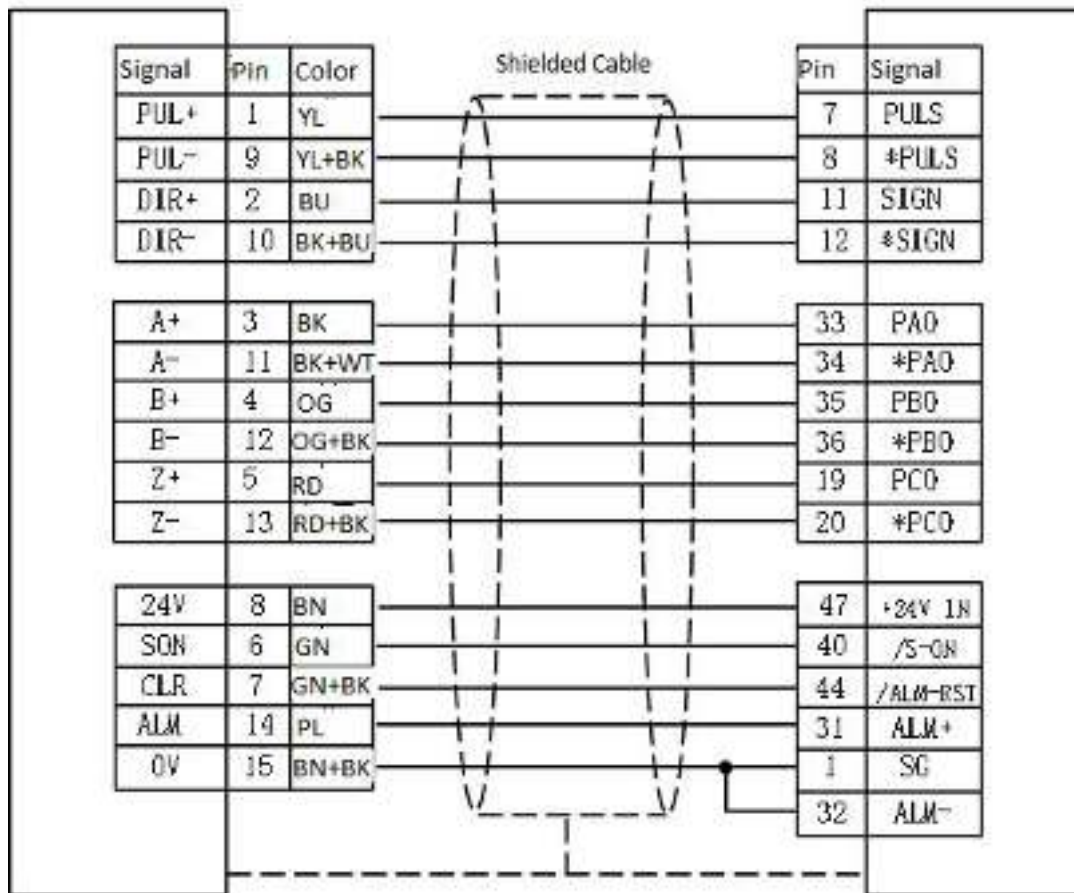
| Signal | Pin | Color |
|---|---|---|
| PUL+ | 1 | YL |
| PUL- | 9 | YL+BK |
| DIR+ | 2 | BU |
| DIR- | 10 | BK+BU |
| A+ | 3 | BK |
| A- | 11 | BK+WT |
| B+ | 4 | OG |
| B- | 12 | OG+BK |
| Z+ | 5 | RD |
| Z- | 13 | RD+BK |
| 24V | 8 | BN |
| SON | 6 | GN |
| CLR | 7 | GN+BK |
| ALM | 14 | PL |
| 0V | 15 | BN+BK |

Shielded Cable

| Pin | Signal |
|---|---|
| 7 | PULS |
| 8 | *PULS |
| 11 | SIGN |
| 12 | *SIGN |
| 33 | PAO |
| 34 | *PAO |
| 35 | PBO |
| 36 | *PBO |
| 19 | PCO |
| 20 | *PCO |
| 47 | +24V IN |
| 40 | /S-ON |
| 44 | /ALM-RST |
| 31 | ALM+ |
| 1 | SG |
| 32 | ALM- |